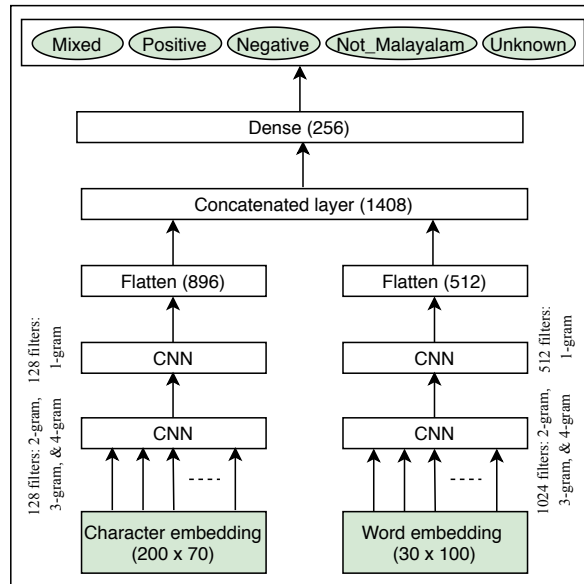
Mixed
Positive
Negative
Not_Malayalam
Unknown

Dense (256)

Concatenated layer (1408)

Flatten (896)

Flatten (512)

128 filters: 1-gram

CNN

CNN

512 filters: 1-gram

128 filters: 2-gram, 3-gram, & 4-gram

CNN

CNN

1024 filters: 2-gram, 3-gram, & 4-gram

----

----

Character embedding (200 x 70)

Word embedding (30 x 100)